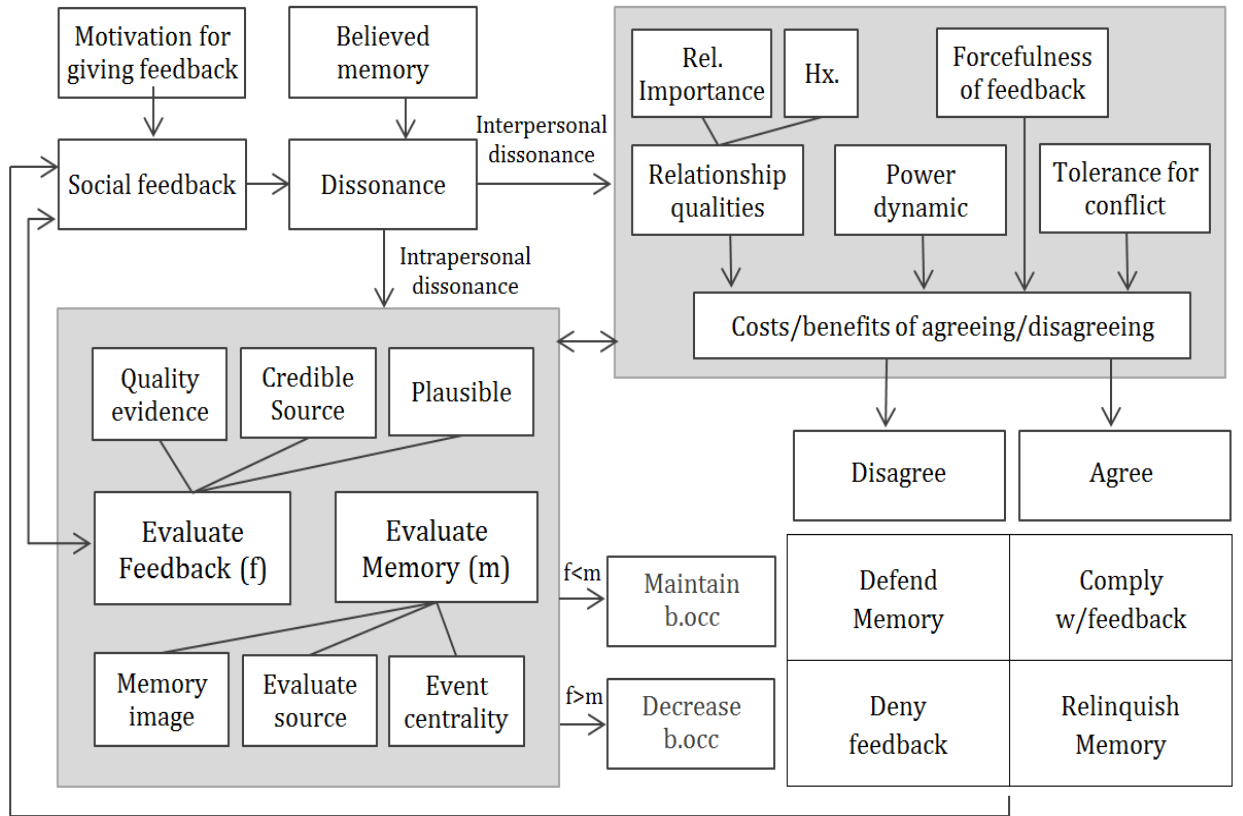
Motivation for giving feedback

Believed memory

Social feedback

Dissonance

Interpersonal dissonance

Intrapersonal dissonance

Rel. Importance

Hx.

Forcefulness of feedback

Relationship qualities

Power dynamic

Tolerance for conflict

Costs/benefits of agreeing/disagreeing

Disagree

Agree

Quality evidence

Credible Source

Plausible

Evaluate Feedback (f)

Evaluate Memory (m)

Memory image

Evaluate source

Event centrality

f<m

Maintain b.occ

f>m

Decrease b.occ

| Defend Memory | Comply w/feedback |
|---|---|
| Deny feedback | Relinquish Memory |